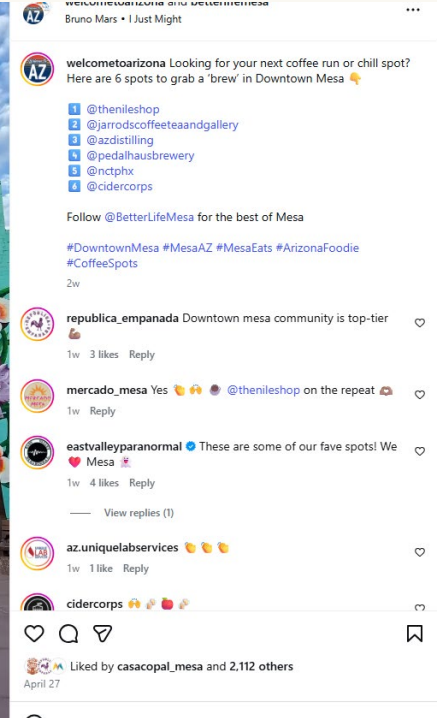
welcometoarizona and betterlifemesa
Bruno Mars • I Just Might

welcometoarizona Looking for your next coffee run or chill spot? Here are 6 spots to grab a 'brew' in Downtown Mesa 👇

1️⃣ @thenileshop
2️⃣ @jarrodscoffeeteaandgallery
3️⃣ @azdistilling
4️⃣ @pedalhausbrewery
5️⃣ @nctphx
6️⃣ @cidercorps

Follow @BetterLifeMesa for the best of Mesa

#DowntownMesa #MesaAZ #MesaEats #ArizonaFoodie #CoffeeSpots

2w

republica_empanada Downtown mesa community is top-tier 💪🏾
1w 3 likes Reply

mercado_mesa Yes 👏 🙌 @thenileshop on the repeat
1w Reply

eastvalleyparanormal These are some of our fave spots! We ❤️ Mesa 👻
1w 4 likes Reply

View replies (1)

az.uniquelabservices 👏👏👏
1w 1 like Reply

cidercorps 🙌

Liked by casacopal_mesa and 2,112 others
April 27